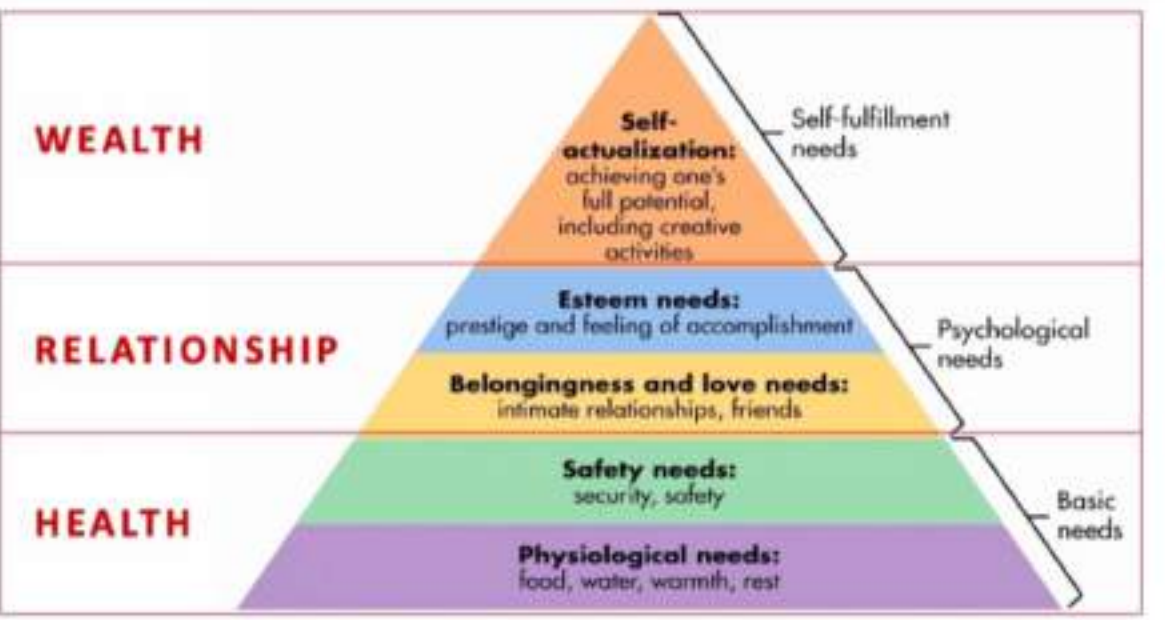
WEALTH

Self-actualization: achieving one's full potential, including creative activities

Self-fulfillment needs

RELATIONSHIP

Esteem needs: prestige and feeling of accomplishment

Belongingness and love needs: intimate relationships, friends

Psychological needs

HEALTH

Safety needs: security, safety

Physiological needs: food, water, warmth, rest

Basic needs